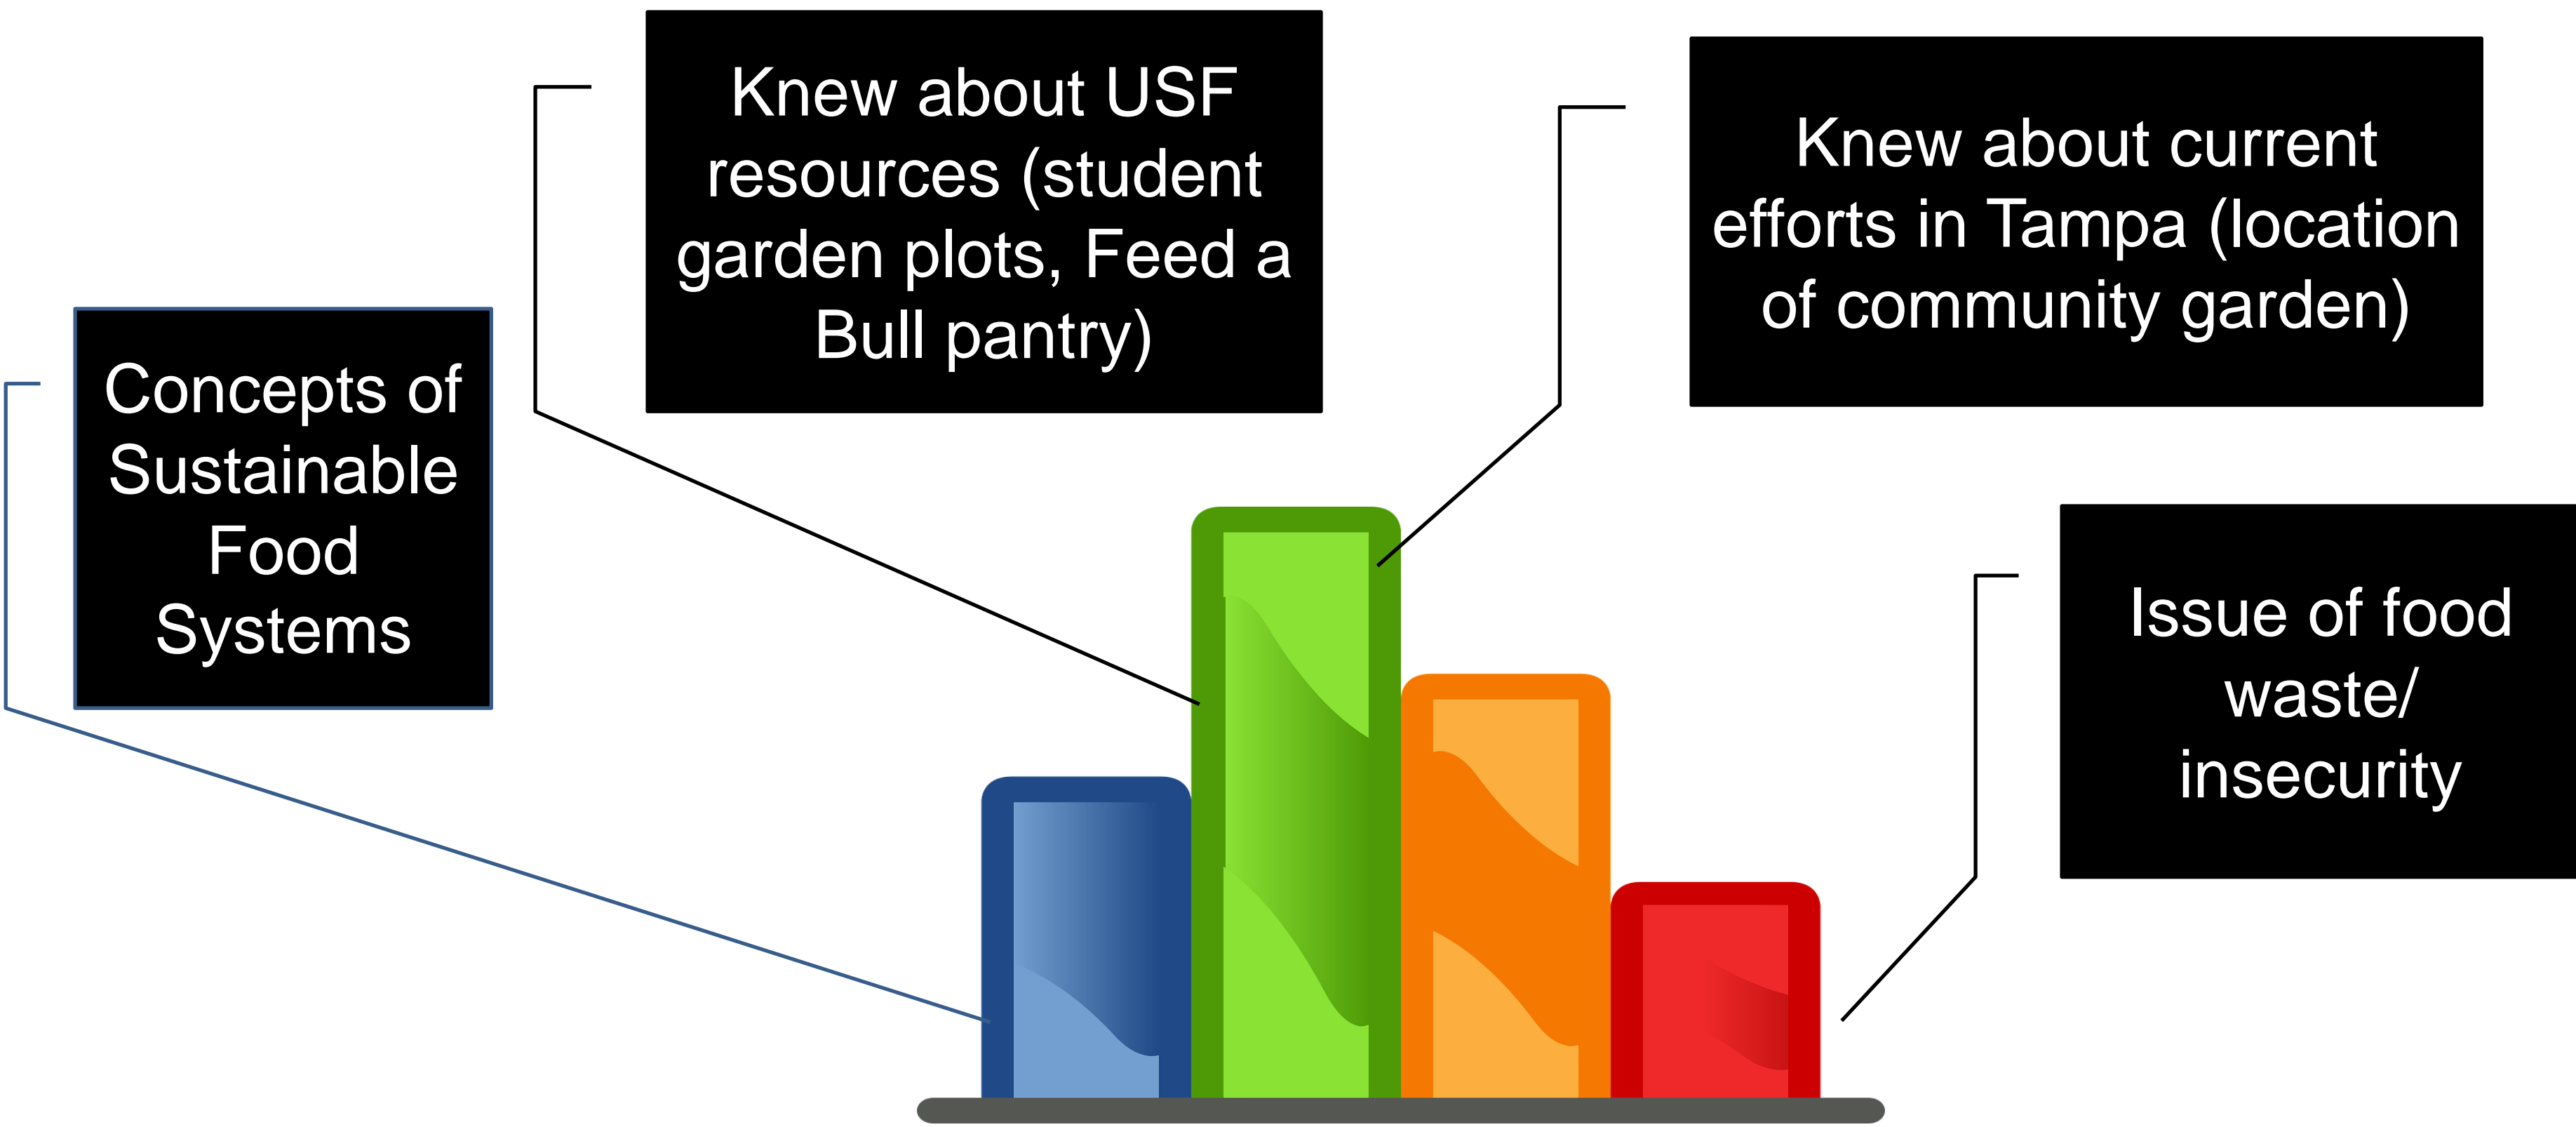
Knew about USF resources (student garden plots, Feed a Bull pantry)

Knew about current efforts in Tampa (location of community garden)

Concepts of Sustainable Food Systems

Issue of food waste/ insecurity